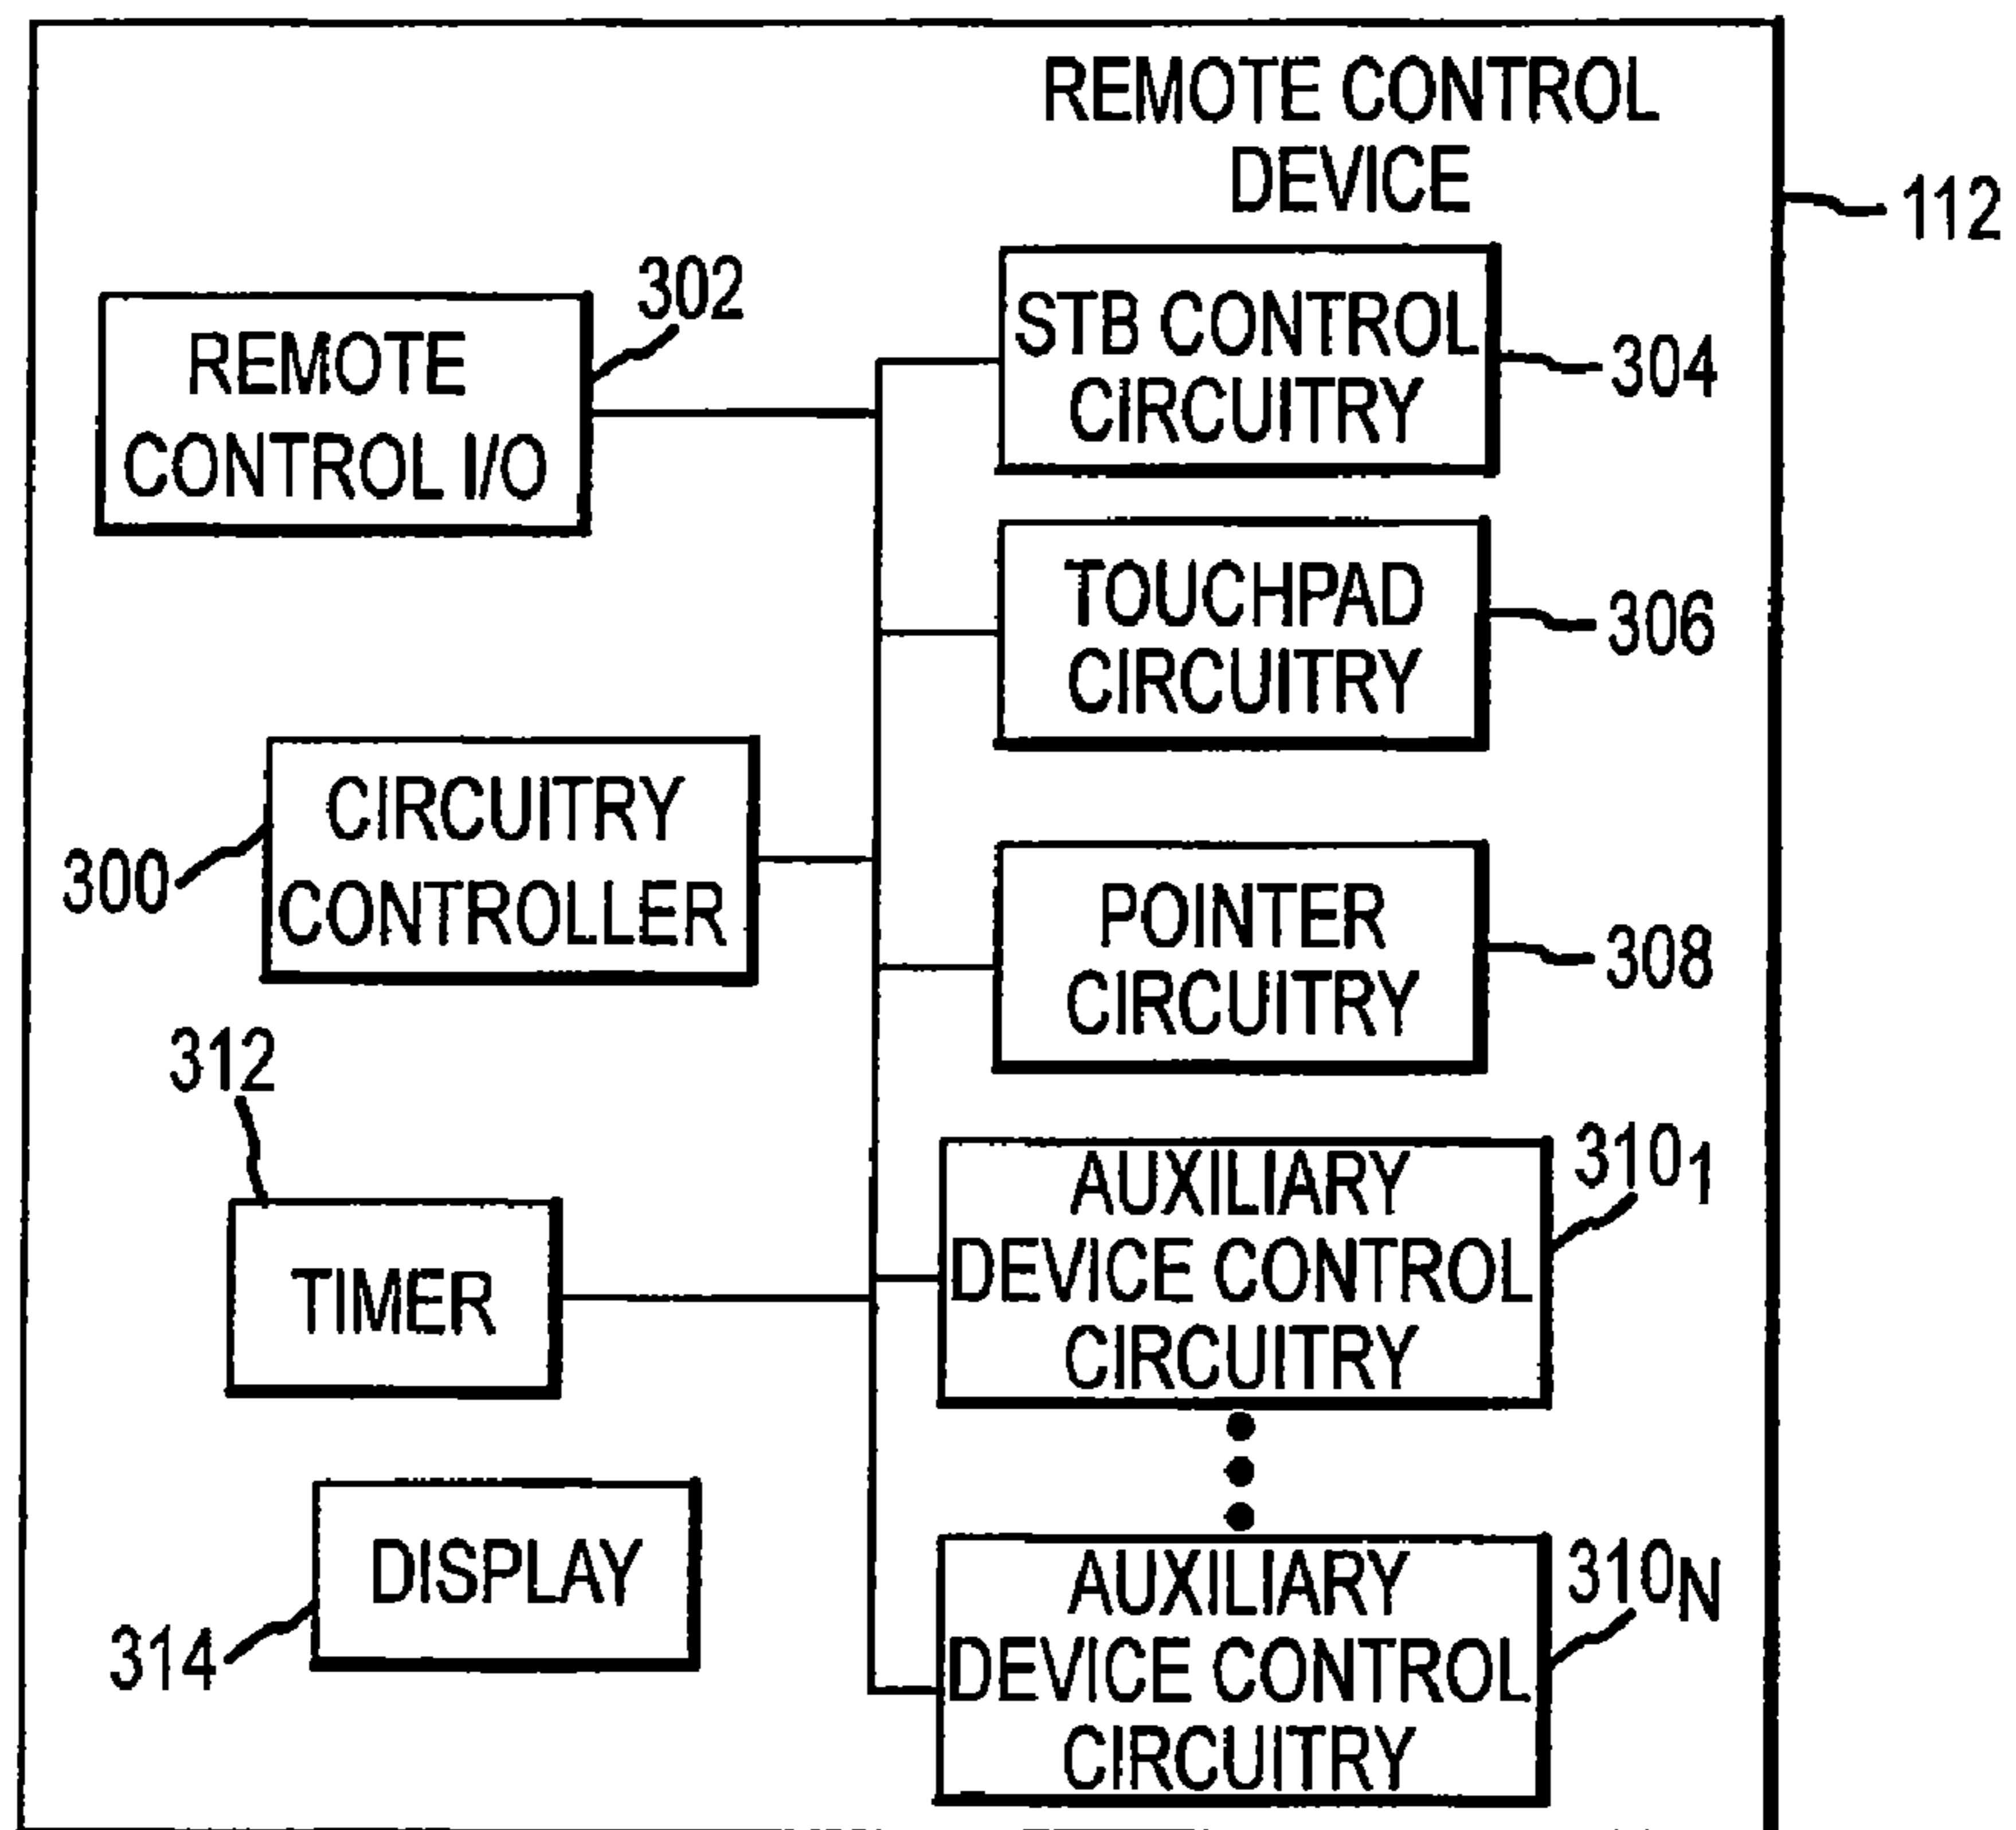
REMOTE CONTROL DEVICE

112

302

REMOTE CONTROL I/O

STB CONTROL CIRCUITRY

304

TOUCHPAD CIRCUITRY

306

300

CIRCUITRY CONTROLLER

POINTER CIRCUITRY

308

312

TIMER

AUXILIARY DEVICE CONTROL CIRCUITRY

$310_1$

DISPLAY

314

AUXILIARY DEVICE CONTROL CIRCUITRY

$310_N$